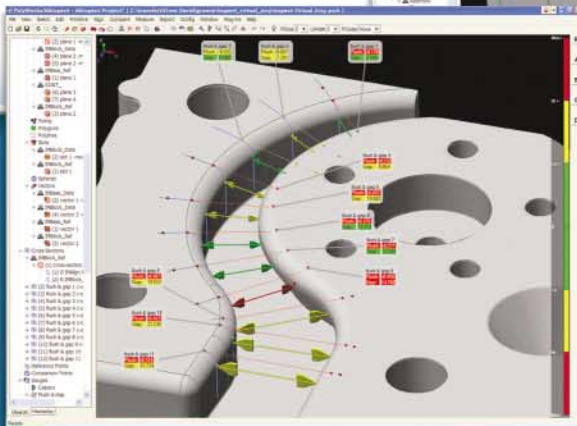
PolyWorks/IMInspect
File View Select Edit Window Align Compare Measure Report Config Window Plug-ins Help

Flush & gap 1
Flush & gap 2
Flush & gap 3
Flush & gap 4
Flush & gap 5
Flush & gap 6
Flush & gap 7
Flush & gap 8
Flush & gap 9
Flush & gap 10
Flush & gap 11

Tuning
Polygons
Polylines
Slots
Spheres
Vectors
Cross Sections
Construction
Flush & gap 1
Flush & gap 2
Flush & gap 3
Flush & gap 4
Flush & gap 5
Flush & gap 6
Flush & gap 7
Flush & gap 8
Flush & gap 9
Flush & gap 10
Flush & gap 11
Reference Points
Comparison Points
Gauges
Flush & Gap
Search
Hierarchy